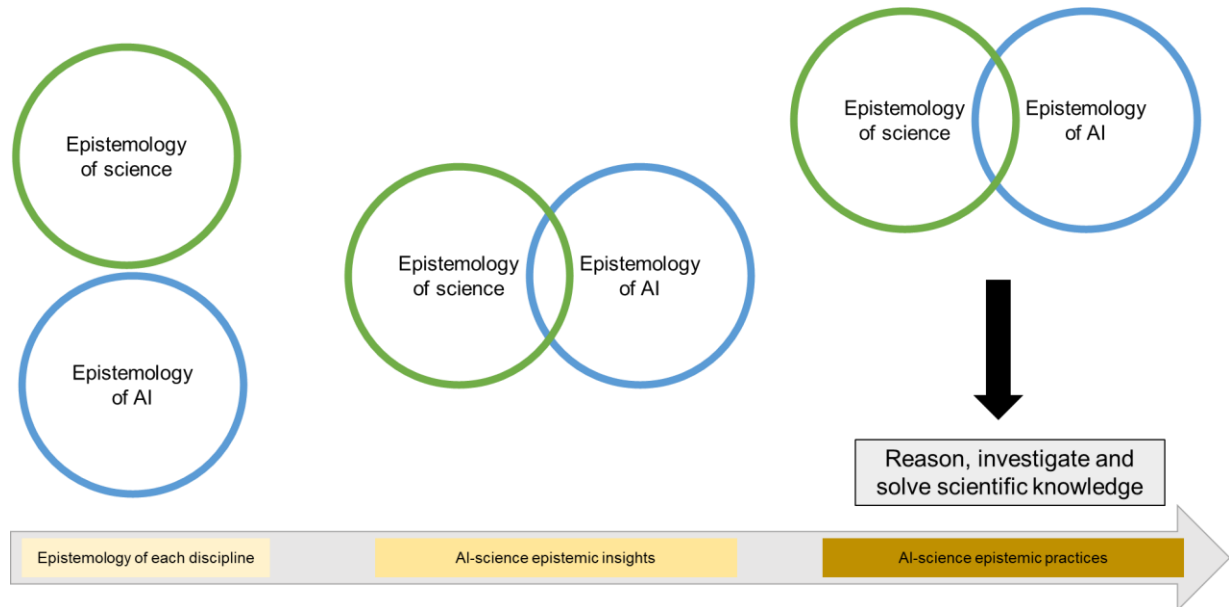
Epistemology of science

Epistemology of AI

Epistemology of science

Epistemology of AI

Epistemology of science

Epistemology of AI

Reason, investigate and solve scientific knowledge

Epistemology of each discipline

AI-science epistemic insights

AI-science epistemic practices